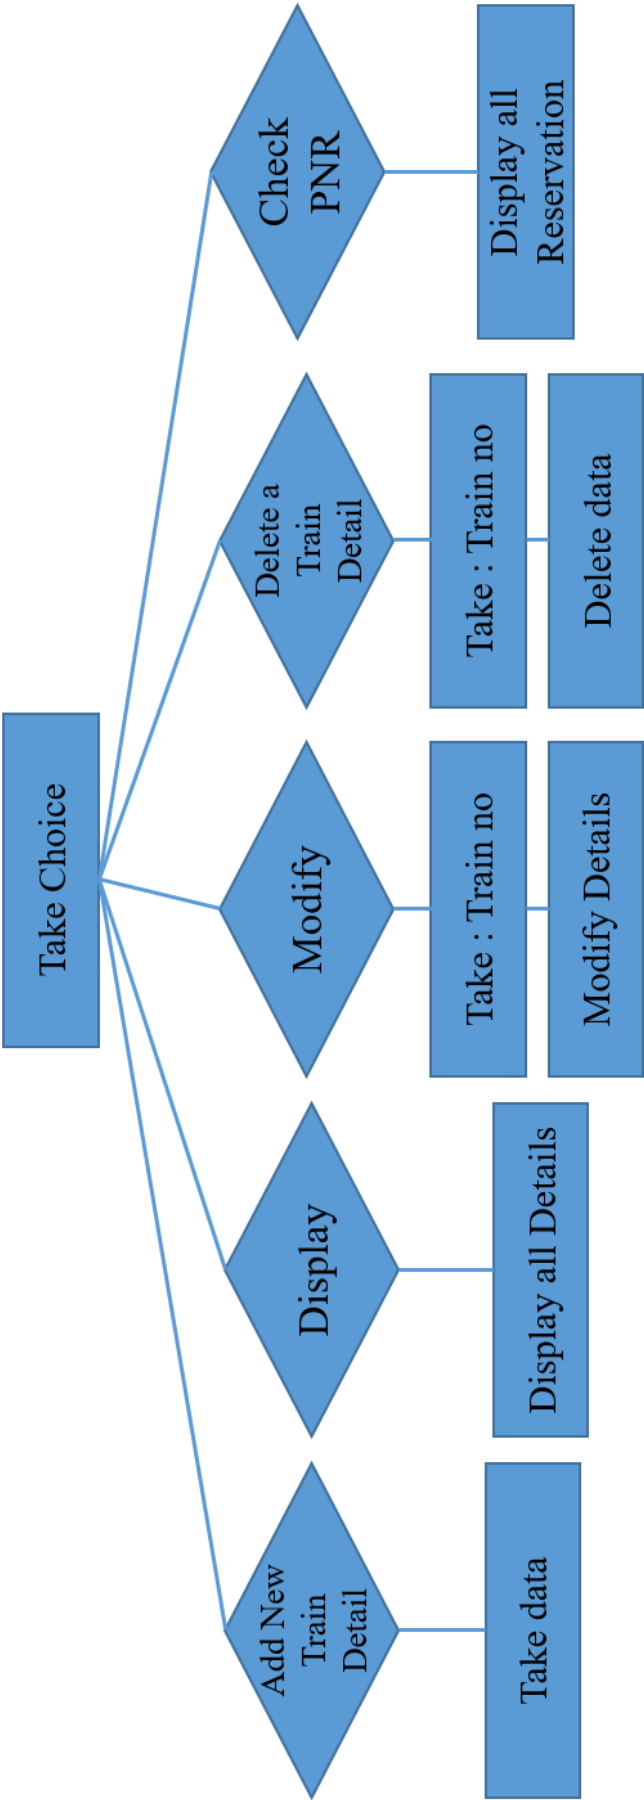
Take Choice

Add New Train Detail

Take data

Display

Display all Details

Modify

Take : Train no

Modify Details

Delete a Train Detail

Take : Train no

Delete data

Check PNR

Display all Reservation